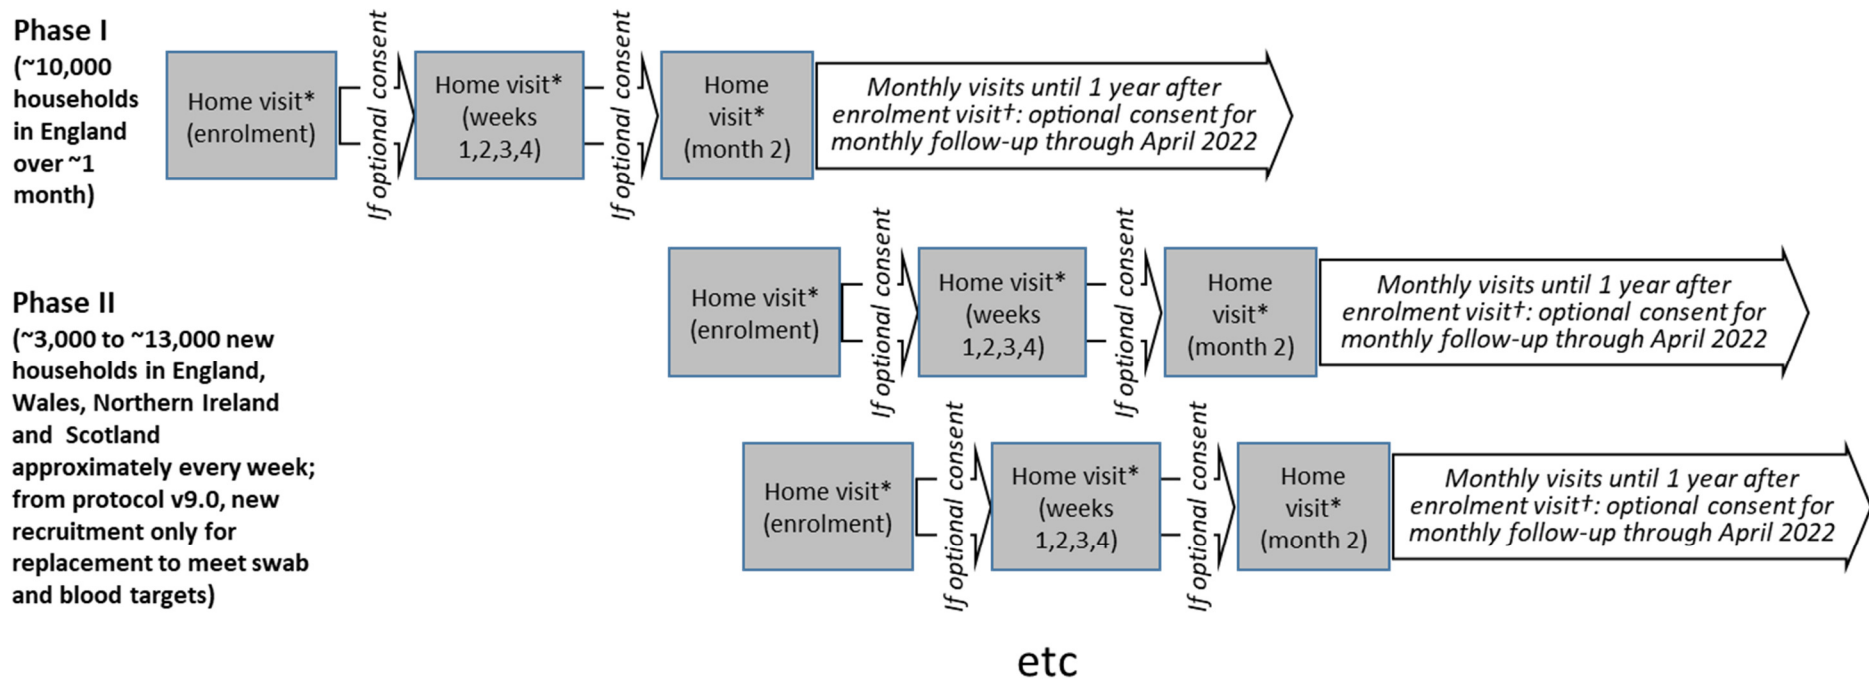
**Phase I**
**(~10,000 households in England over ~1 month)**

Home visit* (enrolment)

*If optional consent*

Home visit* (weeks 1,2,3,4)

*If optional consent*

Home visit* (month 2)

*Monthly visits until 1 year after enrolment visit†: optional consent for monthly follow-up through April 2022*

**Phase II**
**(~3,000 to ~13,000 new households in England, Wales, Northern Ireland and Scotland approximately every week; from protocol v9.0, new recruitment only for replacement to meet swab and blood targets)**

Home visit* (enrolment)

*If optional consent*

Home visit* (weeks 1,2,3,4)

*If optional consent*

Home visit* (month 2)

*Monthly visits until 1 year after enrolment visit†: optional consent for monthly follow-up through April 2022*

Home visit* (enrolment)

*If optional consent*

Home visit* (weeks 1,2,3,4)

*If optional consent*

Home visit* (month 2)

*Monthly visits until 1 year after enrolment visit†: optional consent for monthly follow-up through April 2022*

etc